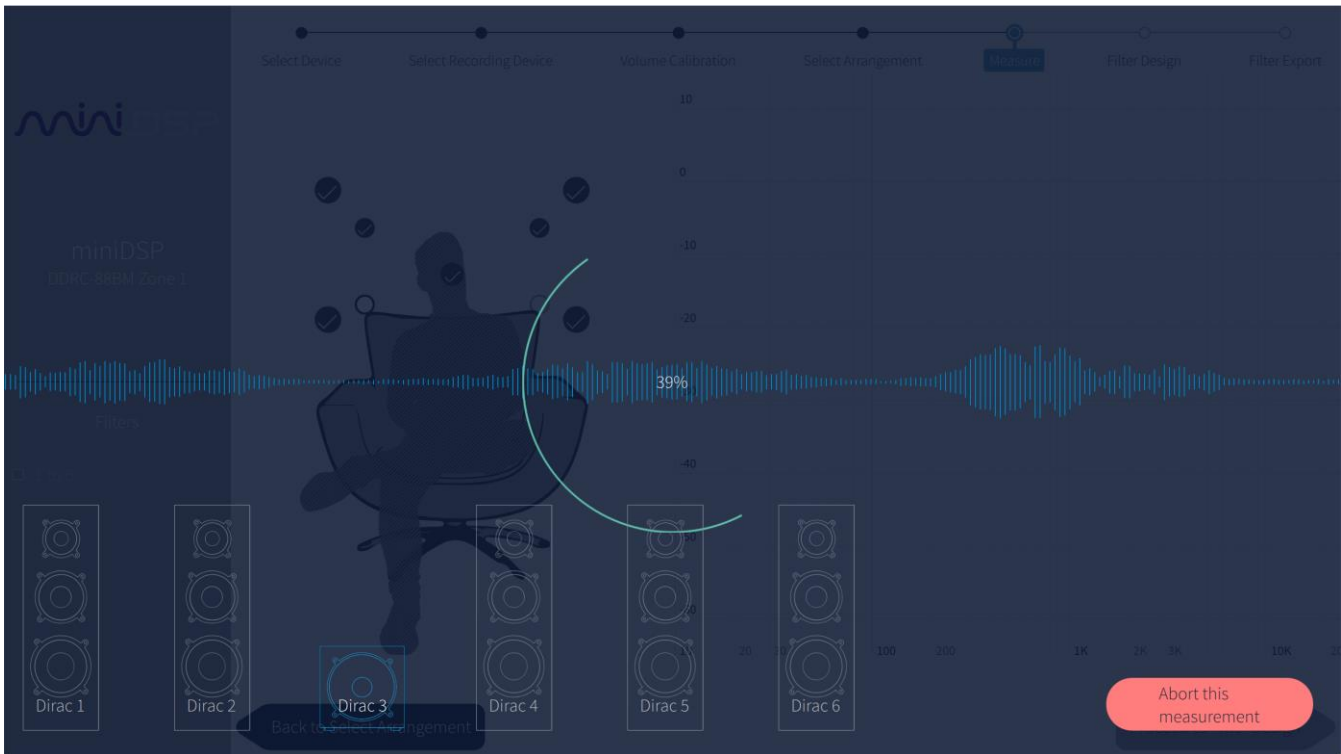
Select Device
Select Recording Device
Volume Calibration
Select Arrangement
Measure
Filter Design
Filter Export

minidsp

miniDSP
DDRC-88BM Zone 1

Filters

10
0
-10
-20
-40
-50
-60

39%

10
20
100
200
1K
2K
3K
10K
20

Dirac 1
Dirac 2
Dirac 3
Dirac 4
Dirac 5
Dirac 6

Back to Select Arrangement

Abort this measurement